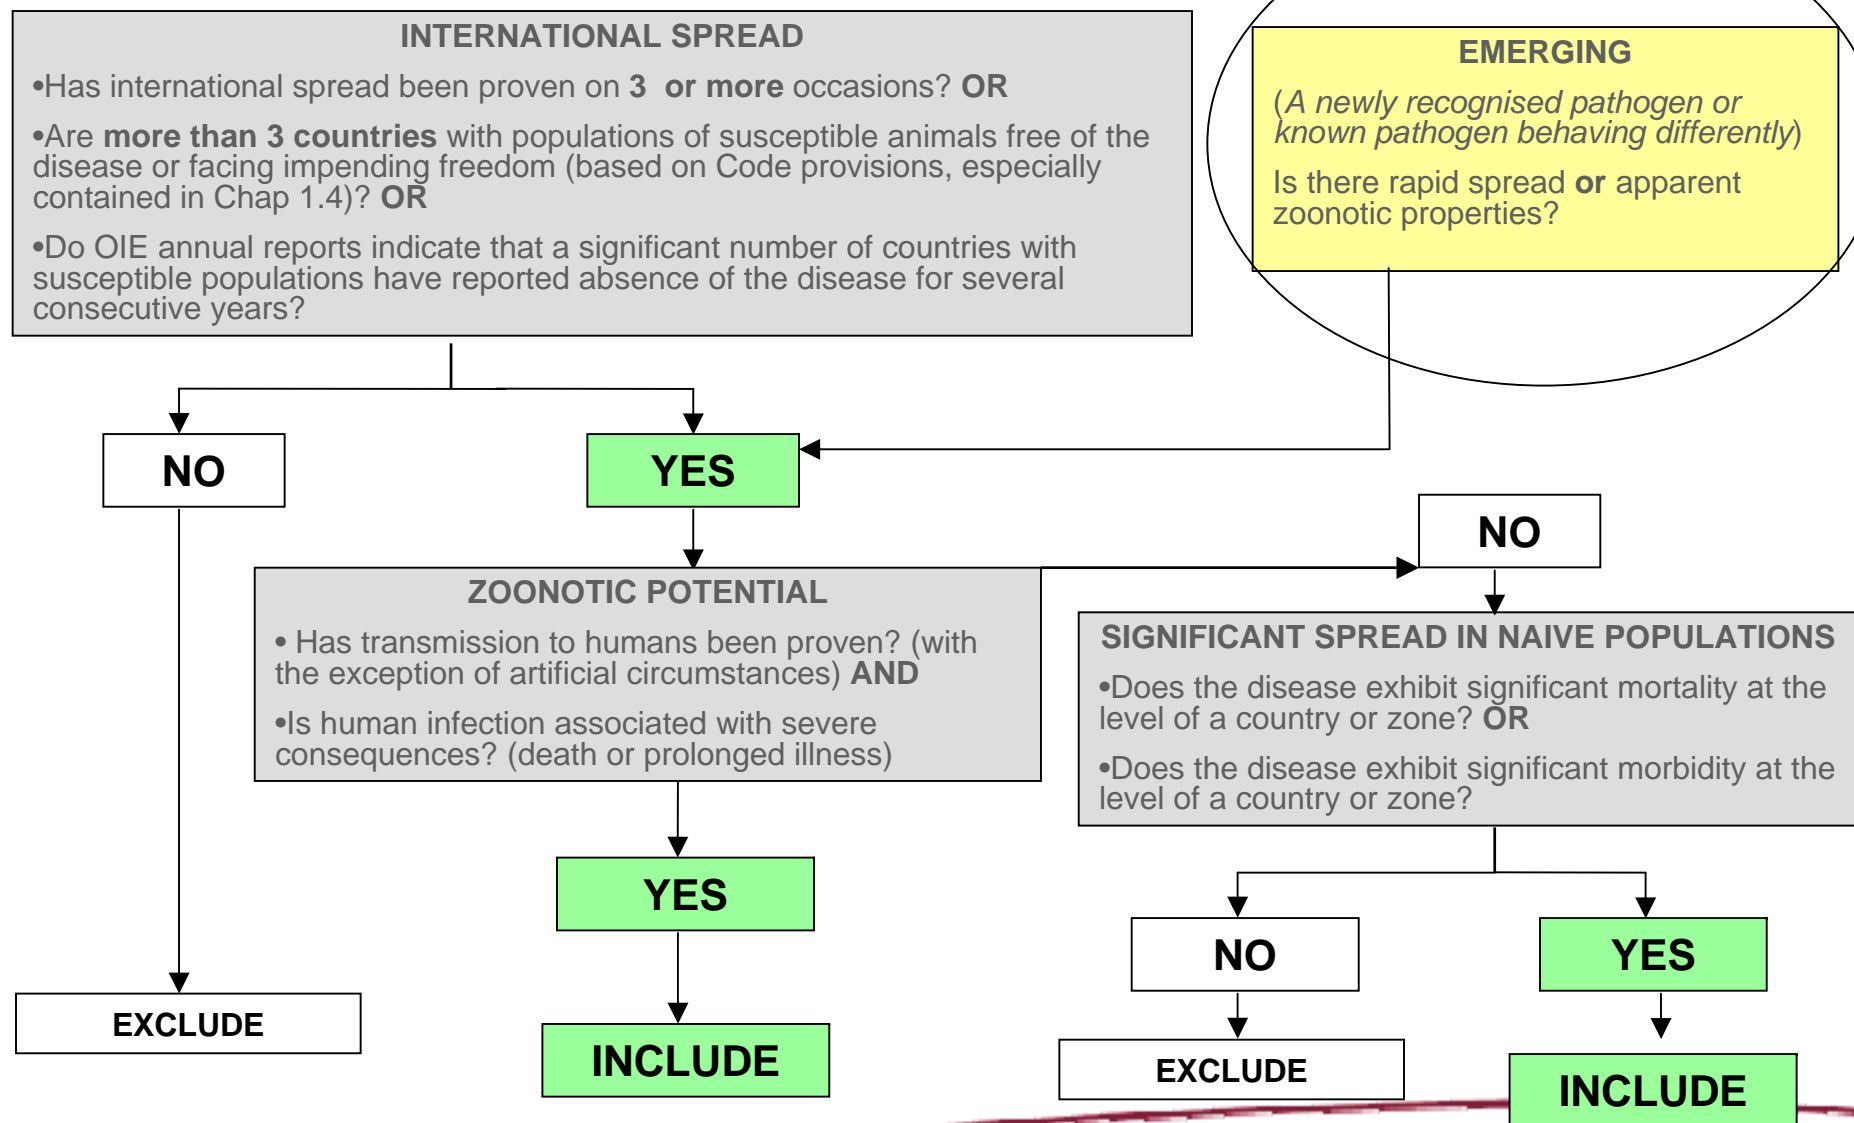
INTERNATIONAL SPREAD

•Has international spread been proven on **3 or more** occasions? **OR**

•Are **more than 3 countries** with populations of susceptible animals free of the disease or facing impending freedom (based on Code provisions, especially contained in Chap 1.4)? **OR**

•Do OIE annual reports indicate that a significant number of countries with susceptible populations have reported absence of the disease for several consecutive years?

EMERGING

(*A newly recognised pathogen or known pathogen behaving differently*)

Is there rapid spread **or** apparent zoonotic properties?

NO

YES

NO

ZOONOTIC POTENTIAL

• Has transmission to humans been proven? (with the exception of artificial circumstances) **AND**

•Is human infection associated with severe consequences? (death or prolonged illness)

SIGNIFICANT SPREAD IN NAIVE POPULATIONS

•Does the disease exhibit significant mortality at the level of a country or zone? **OR**

•Does the disease exhibit significant morbidity at the level of a country or zone?

YES

NO

YES

EXCLUDE

INCLUDE

EXCLUDE

INCLUDE